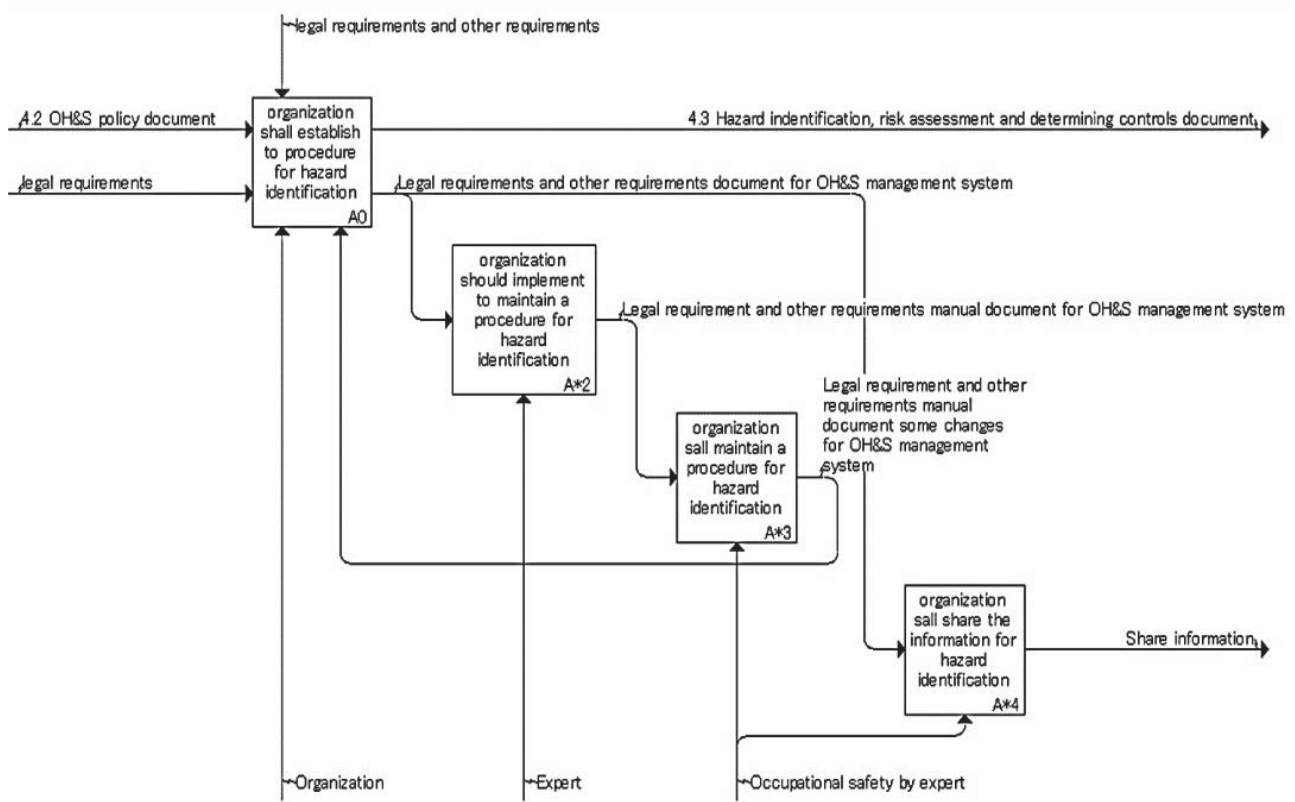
legal requirements and other requirements

4.2 OH&S policy document

legal requirements

organization shall establish to procedure for hazard identification
A0

4.3 Hazard indentification, risk assessment and determining controls document

Legal requirements and other requirements document for OH&S management system

organization should implement to maintain a procedure for hazard identification
A*2

Legal requirement and other requirements manual document for OH&S management system

Legal requirement and other requirements manual document some changes for OH&S management system

organization sall maintain a procedure for hazard identification
A*3

organization sall share the information for hazard identification
A*4

Share information

Organization

Expert

Occupational safety by expert